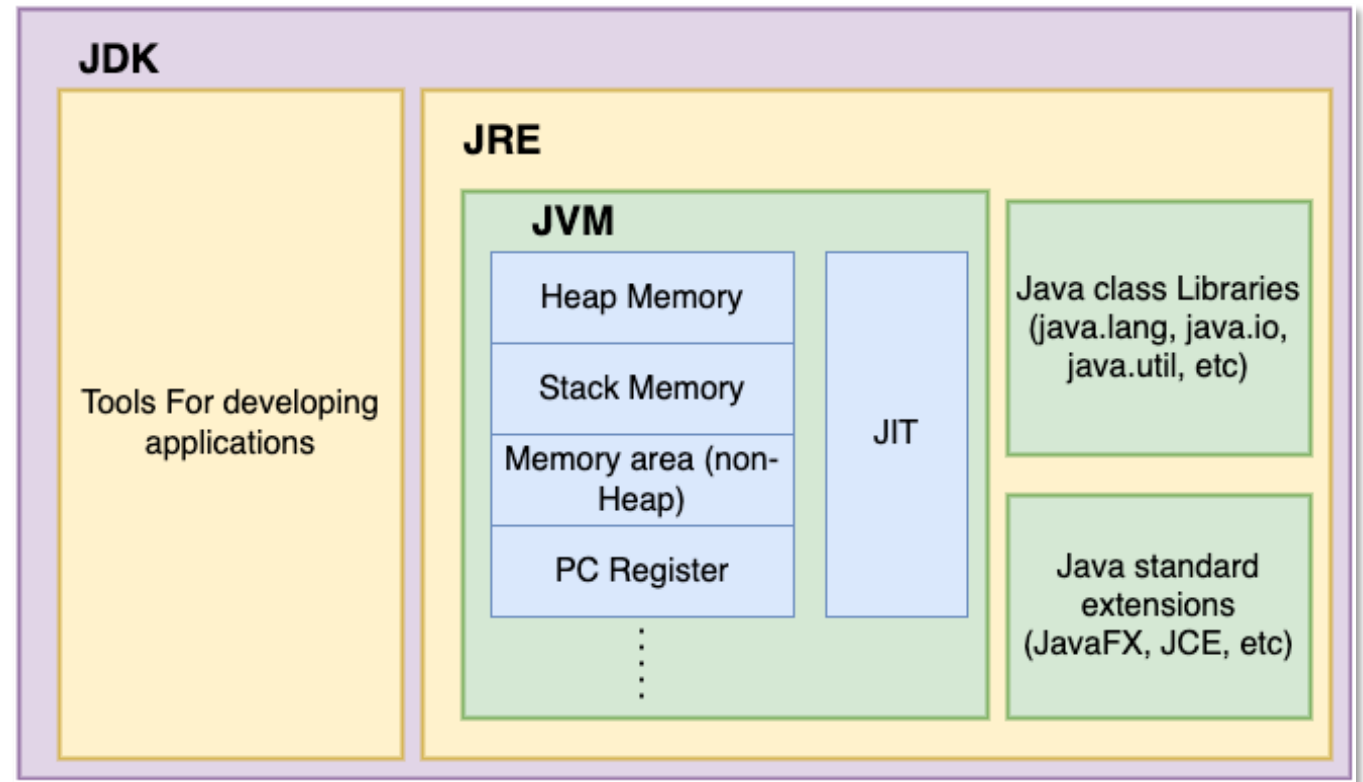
JDK

Tools For developing applications

JRE

JVM

Heap Memory

Stack Memory

Memory area (non-Heap)

PC Register

JIT

Java class Libraries (java.lang, java.io, java.util, etc)

Java standard extensions (JavaFX, JCE, etc)